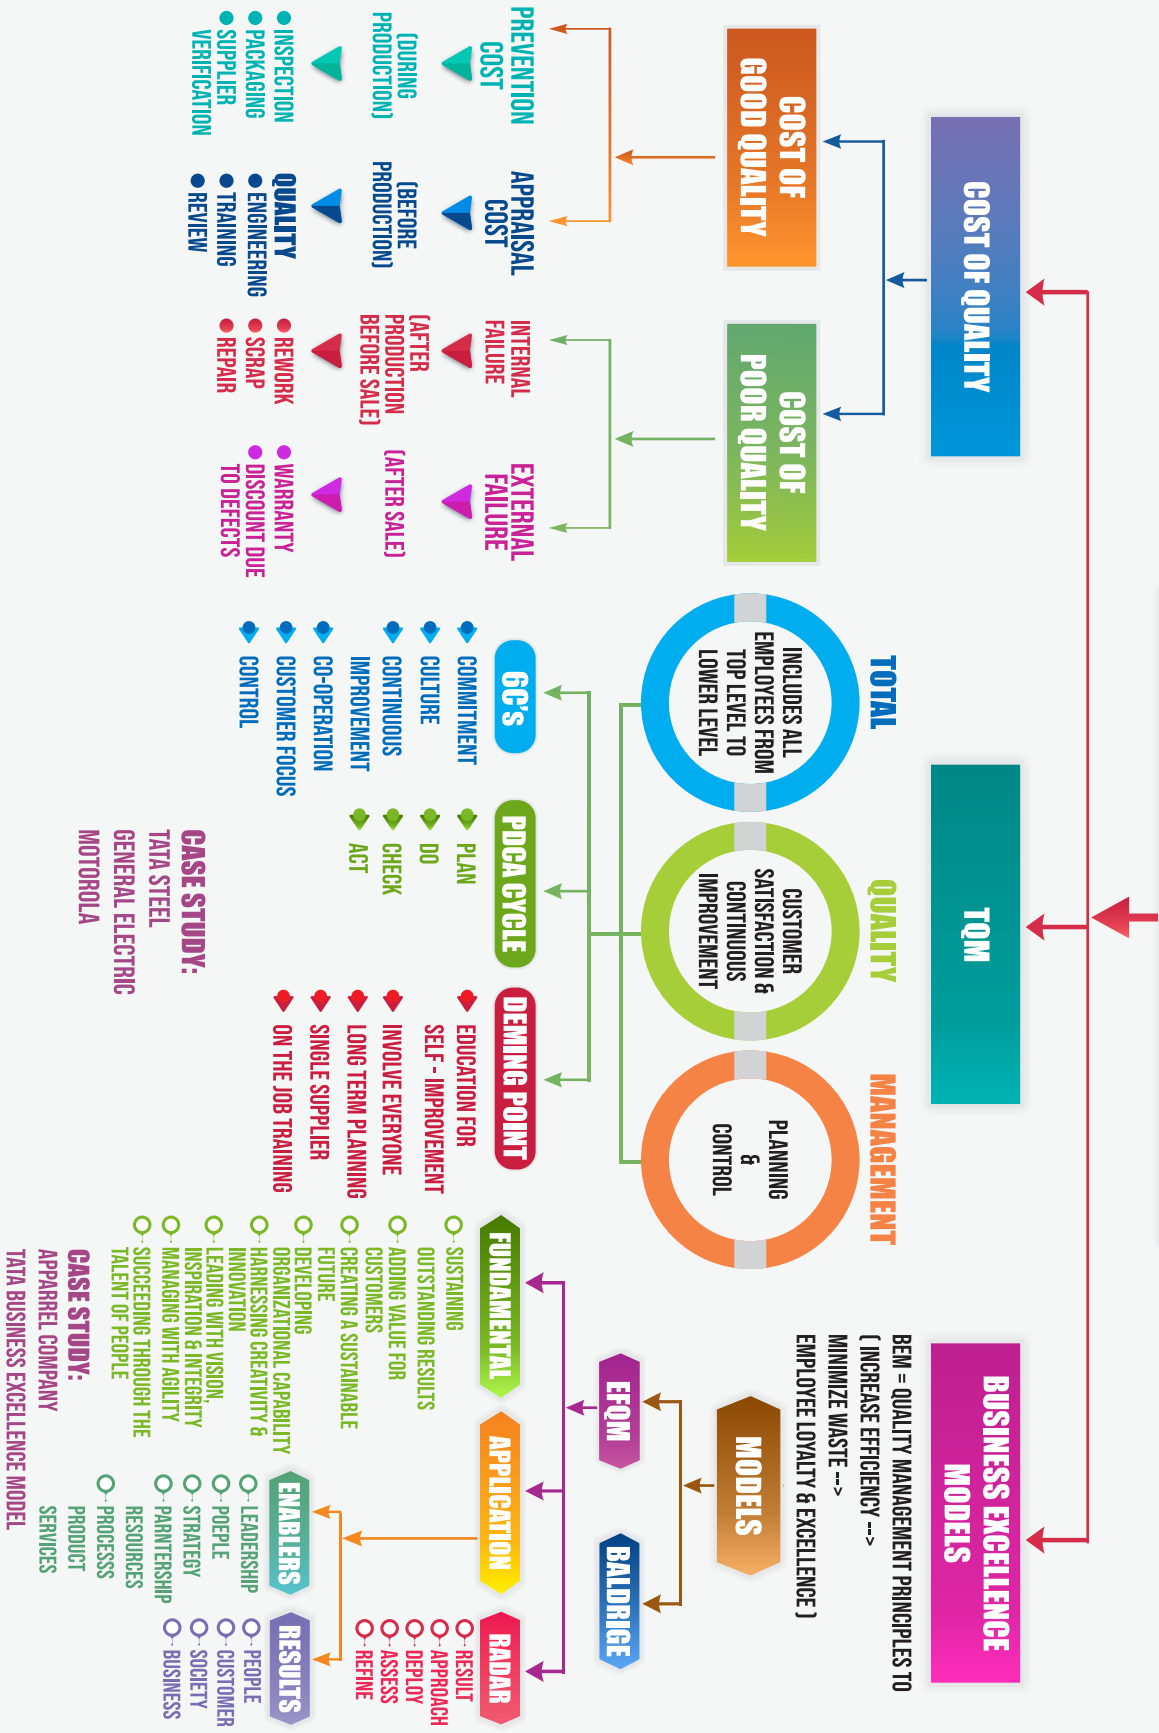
COST OF QUALITY

COST OF GOOD QUALITY

PREVENTION COST
(DURING PRODUCTION)
• INSPECTION
• PACKAGING
• SUPPLIER VERIFICATION

APPRAISAL COST
(BEFORE PRODUCTION)
• QUALITY ENGINEERING
• TRAINING
• REVIEW

COST OF POOR QUALITY

INTERNAL FAILURE
(AFTER PRODUCTION BEFORE SALE)
• REWORK
• SCRAP
• REPAIR

EXTERNAL FAILURE
(AFTER SALE)
• WARRANTY
• DISCOUNT DUE TO DEFECTS

TQM

TOTAL
INCLUDES ALL EMPLOYEES FROM TOP LEVEL TO LOWER LEVEL

QUALITY
CUSTOMER SATISFACTION & CONTINUOUS IMPROVEMENT

MANAGEMENT
PLANNING & CONTROL

6C'S
COMMITMENT
CULTURE
CONTINUOUS IMPROVEMENT
CO-OPERATION
CUSTOMER FOCUS
CONTROL

PDCA CYCLE
PLAN
DO
CHECK
ACT

DEMING POINT
EDUCATION FOR SELF - IMPROVEMENT
INVOLVE EVERYONE
LONG TERM PLANNING
SINGLE SUPPLIER
ON THE JOB TRAINING

CASE STUDY:
TATA STEEL
GENERAL ELECTRIC
MOTOROLA

BUSINESS EXCELLENCE MODELS

BEM = QUALITY MANAGEMENT PRINCIPLES TO
( INCREASE EFFICIENCY -->
MINIMIZE WASTE -->
EMPLOYEE LOYALTY & EXCELLENCE )

MODELS

EFQM

BALDRIGE

FUNDAMENTAL
SUSTAINING OUTSTANDING RESULTS
ADDING VALUE FOR CUSTOMERS
CREATING A SUSTAINABLE FUTURE
DEVELOPING ORGANIZATIONAL CAPABILITY
HARNESSING CREATIVITY & INNOVATION
LEADING WITH VISION, INSPIRATION & INTEGRITY
MANAGING WITH AGILITY
SUCCEEDING THROUGH THE TALENT OF PEOPLE

CASE STUDY:
APPAREL COMPANY
TATA BUSINESS EXCELLENCE MODEL

APPLICATION

ENABLERS
LEADERSHIP
PEOPLE
STRATEGY
PARNTERSHIP RESOURCES
PROCESSS PRODUCT SERVICES

RADAR
RESULT
APPROACH
DEPLOY
ASSESS
REFINE

RESULTS
PEOPLE
CUSTOMER
SOCIETY
BUSINESS